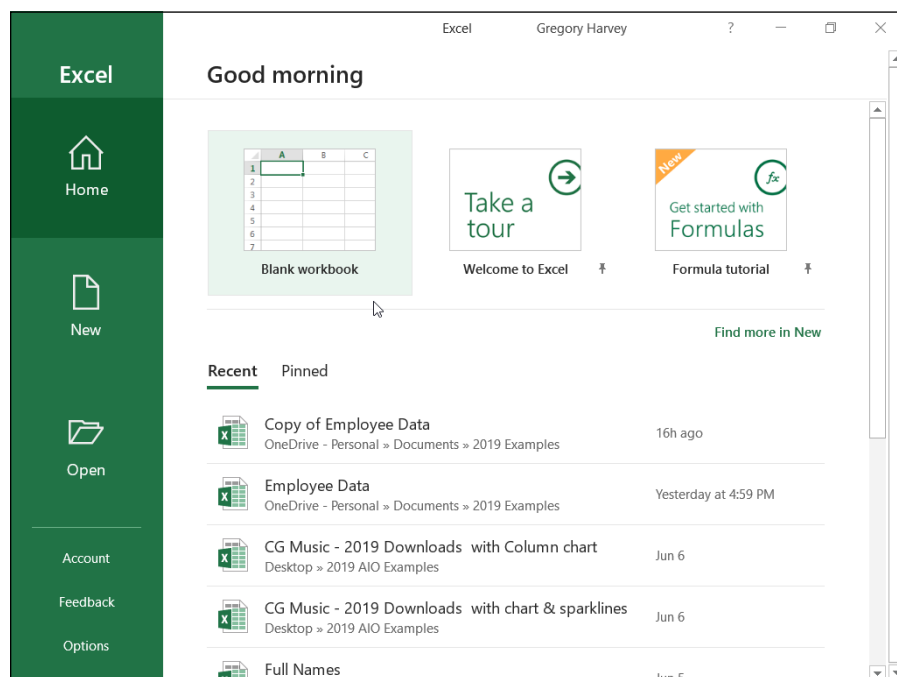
Excel

Home

New

Open

Account

Feedback

Options

Excel Gregory Harvey ?

Good morning

| | A | B | C |
|---|---|---|---|
| 1 | | | |
| 2 | | | |
| 3 | | | |
| 4 | | | |
| 5 | | | |
| 6 | | | |
| 7 | | | |

Blank workbook

Take a tour

Welcome to Excel

New

$fx$

Get started with Formulas

Formula tutorial

Find more in New

Recent Pinned

Copy of Employee Data
OneDrive - Personal » Documents » 2019 Examples
16h ago

Employee Data
OneDrive - Personal » Documents » 2019 Examples
Yesterday at 4:59 PM

CG Music - 2019 Downloads with Column chart
Desktop » 2019 AIO Examples
Jun 6

CG Music - 2019 Downloads with chart & sparklines
Desktop » 2019 AIO Examples
Jun 6

Full Names
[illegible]